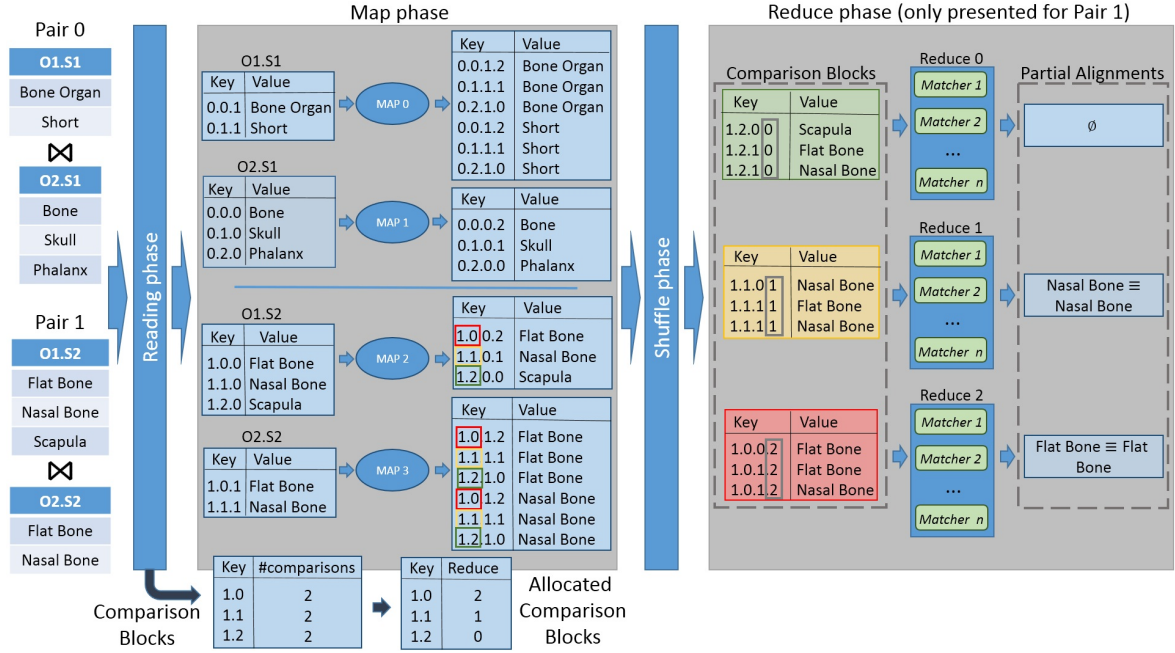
Pair 0

O1.S1

Bone Organ

Short

⋈

O2.S1

Bone

Skull

Phalanx

Pair 1

O1.S2

Flat Bone

Nasal Bone

Scapula

⋈

O2.S2

Flat Bone

Nasal Bone

Reading phase

Comparison Blocks

Map phase

O1.S1

| Key | Value |
|---|---|
| 0.0.1 | Bone Organ |
| 0.1.1 | Short |

MAP 0

| Key | Value |
|---|---|
| 0.0.1.2 | Bone Organ |
| 0.1.1.1 | Bone Organ |
| 0.2.1.0 | Bone Organ |
| 0.0.1.2 | Short |
| 0.1.1.1 | Short |
| 0.2.1.0 | Short |

O2.S1

| Key | Value |
|---|---|
| 0.0.0 | Bone |
| 0.1.0 | Skull |
| 0.2.0 | Phalanx |

MAP 1

| Key | Value |
|---|---|
| 0.0.0.2 | Bone |
| 0.1.0.1 | Skull |
| 0.2.0.0 | Phalanx |

O1.S2

| Key | Value |
|---|---|
| 1.0.0 | Flat Bone |
| 1.1.0 | Nasal Bone |
| 1.2.0 | Scapula |

MAP 2

| Key | Value |
|---|---|
| 1.0.0.2 | Flat Bone |
| 1.1.0.1 | Nasal Bone |
| 1.2.0.0 | Scapula |

O2.S2

| Key | Value |
|---|---|
| 1.0.1 | Flat Bone |
| 1.1.1 | Nasal Bone |

MAP 3

| Key | Value |
|---|---|
| 1.0.1.2 | Flat Bone |
| 1.1.1.1 | Flat Bone |
| 1.2.1.0 | Flat Bone |
| 1.0.1.2 | Nasal Bone |
| 1.1.1.1 | Nasal Bone |
| 1.2.1.0 | Nasal Bone |

| Key | #comparisons |
|---|---|
| 1.0 | 2 |
| 1.1 | 2 |
| 1.2 | 2 |

| Key | Reduce |
|---|---|
| 1.0 | 2 |
| 1.1 | 1 |
| 1.2 | 0 |

Allocated Comparison Blocks

Shuffle phase

Reduce phase (only presented for Pair 1)

Comparison Blocks

| Key | Value |
|---|---|
| 1.2.0 0 | Scapula |
| 1.2.1 0 | Flat Bone |
| 1.2.1 0 | Nasal Bone |

| Key | Value |
|---|---|
| 1.1.0 1 | Nasal Bone |
| 1.1.1 1 | Flat Bone |
| 1.1.1 1 | Nasal Bone |

| Key | Value |
|---|---|
| 1.0.0 2 | Flat Bone |
| 1.0.1 2 | Flat Bone |
| 1.0.1 2 | Nasal Bone |

Reduce 0
Matcher 1
Matcher 2
...
Matcher n

Reduce 1
Matcher 1
Matcher 2
...
Matcher n

Reduce 2
Matcher 1
Matcher 2
...
Matcher n

Partial Alignments

∅

Nasal Bone ≡ Nasal Bone

Flat Bone ≡ Flat Bone